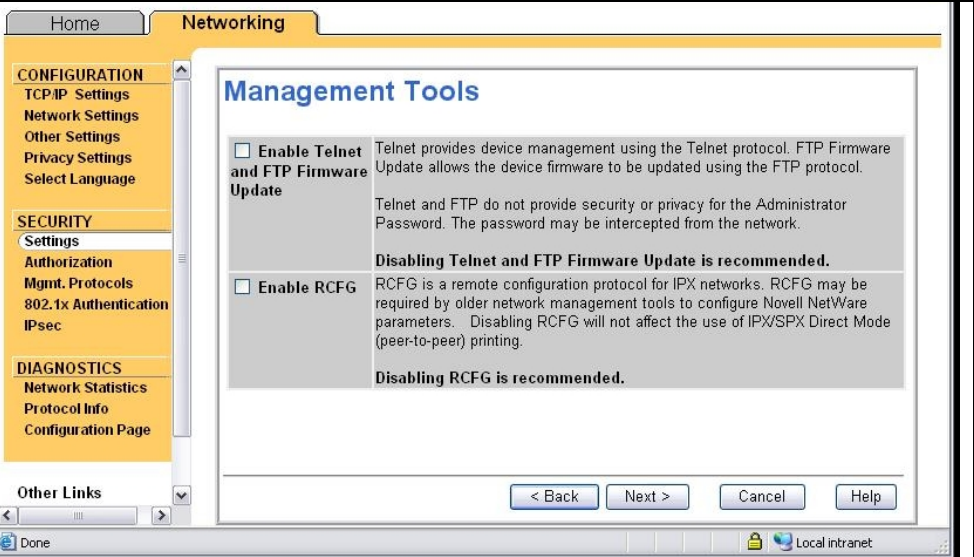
Home | Networking

CONFIGURATION
TCP/IP Settings
Network Settings
Other Settings
Privacy Settings
Select Language

SECURITY
Settings
Authorization
Mgmt. Protocols
802.1x Authentication
IPsec

DIAGNOSTICS
Network Statistics
Protocol Info
Configuration Page

Other Links

Management Tools

| | |
|---|---|
| ☐ Enable Telnet and FTP Firmware Update | Telnet provides device management using the Telnet protocol. FTP Firmware Update allows the device firmware to be updated using the FTP protocol.<br><br>Telnet and FTP do not provide security or privacy for the Administrator Password. The password may be intercepted from the network.<br><br>**Disabling Telnet and FTP Firmware Update is recommended.** |
| ☐ Enable RCFG | RCFG is a remote configuration protocol for IPX networks. RCFG may be required by older network management tools to configure Novell NetWare parameters. Disabling RCFG will not affect the use of IPX/SPX Direct Mode (peer-to-peer) printing.<br><br>**Disabling RCFG is recommended.** |

< Back | Next > | Cancel | Help

Done | Local intranet